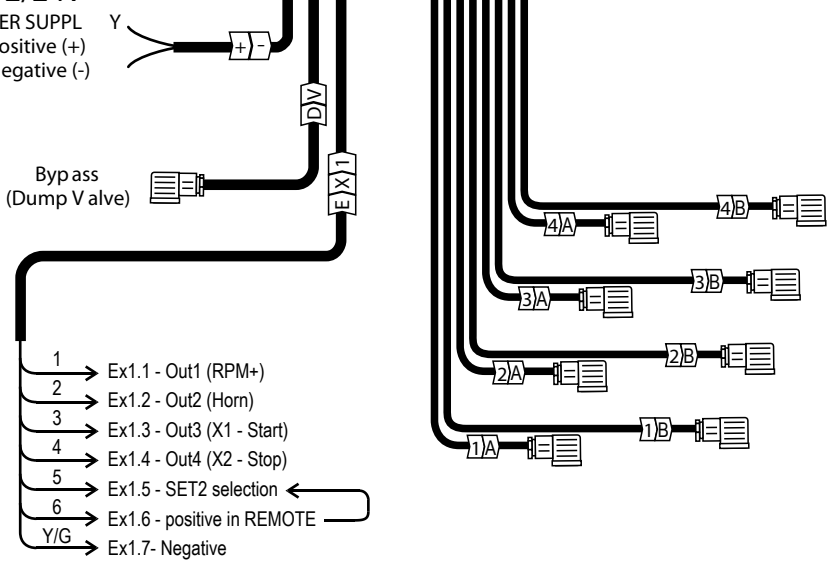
ER SUPPL
ositive (+)
egative (-)

Y

+ -

D V

E X 1

Byp ass
(Dump V alve)

4 A
4 B
3 A
3 B
2 A
2 B
1 A
1 B

1 Ex1.1 - Out1 (RPM+)
2 Ex1.2 - Out2 (Horn)
3 Ex1.3 - Out3 (X1 - Start)
4 Ex1.4 - Out4 (X2 - Stop)
5 Ex1.5 - SET2 selection
6 Ex1.6 - positive in REMOTE
Y/G Ex1.7- Negative